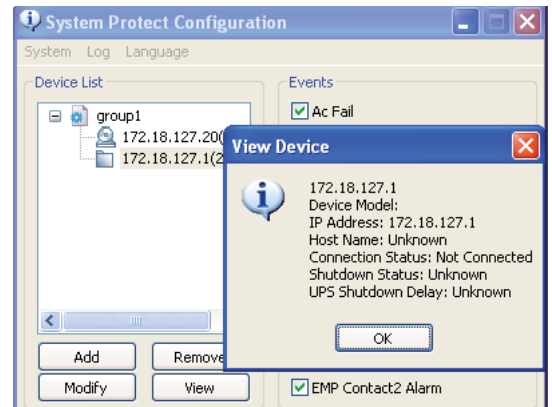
System Protect Configuration

System Log Language

Device List

group1

172.18.127.20(

172.18.127.1(2

Add

Remove

Modify

View

Events

Ac Fail

EMP Contact2 Alarm

View Device

172.18.127.1
Device Model:
IP Address: 172.18.127.1
Host Name: Unknown
Connection Status: Not Connected
Shutdown Status: Unknown
UPS Shutdown Delay: Unknown

OK